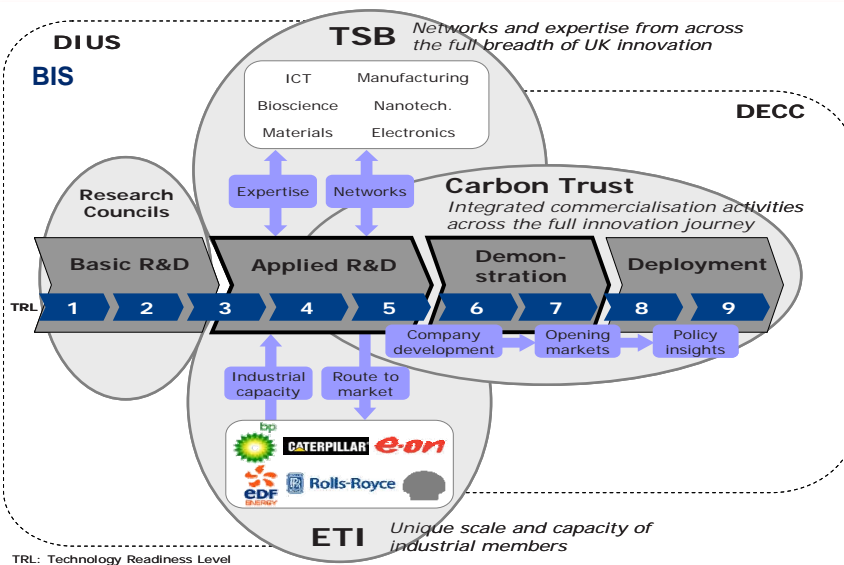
DIUS

BIS

TSB

Networks and expertise from across the full breadth of UK innovation

ICT
Manufacturing
Bioscience
Nanotech.
Materials
Electronics

DECC

Expertise

Networks

Carbon Trust

Integrated commercialisation activities across the full innovation journey

Research Councils

Basic R&D

Applied R&D

Demon-stration

Deployment

TRL

1 2 3 4 5 6 7 8 9

Company development

Opening markets

Policy insights

Industrial capacity

Route to market

bp

CATERPILLAR

e-on

EDF ENERGY

Rolls-Royce

ETI

Unique scale and capacity of industrial members

TRL: Technology Readiness Level